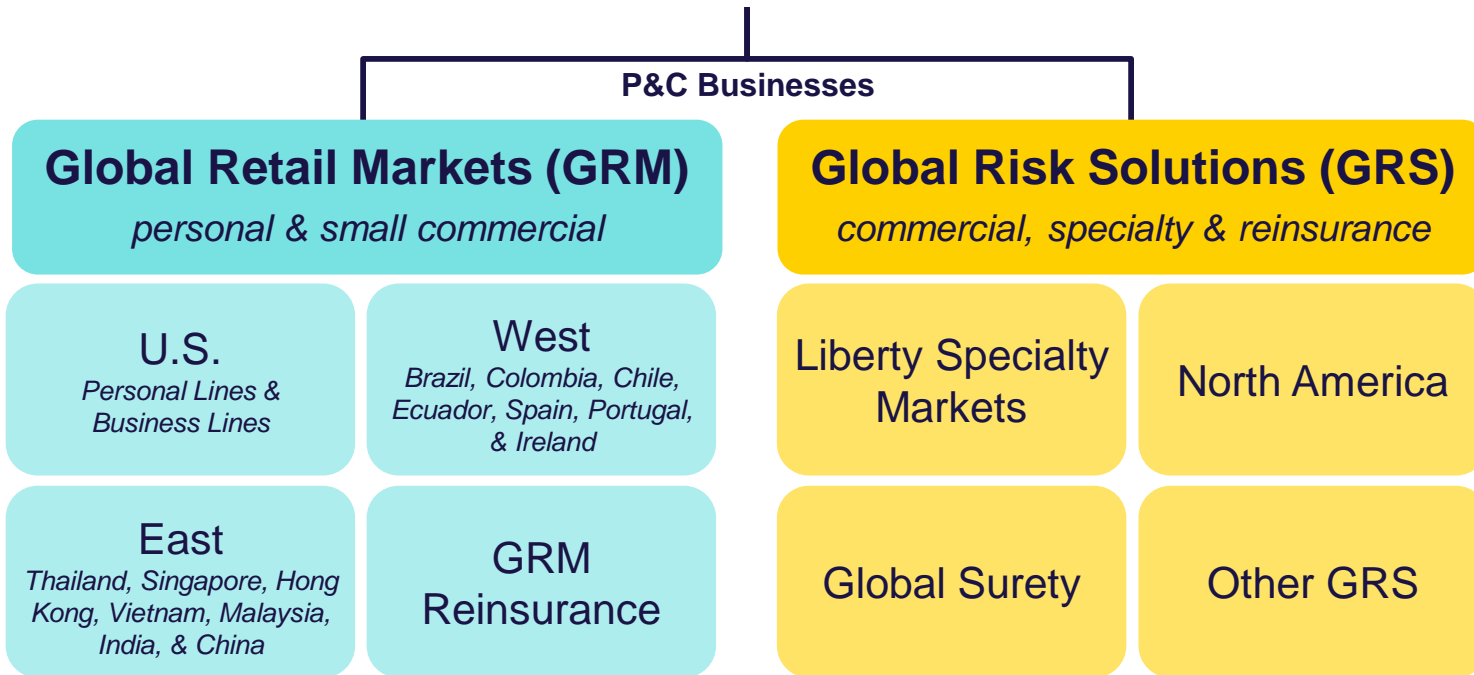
P&C Businesses

Global Retail Markets (GRM)
*personal & small commercial*

U.S.
*Personal Lines & Business Lines*

West
*Brazil, Colombia, Chile, Ecuador, Spain, Portugal, & Ireland*

East
*Thailand, Singapore, Hong Kong, Vietnam, Malaysia, India, & China*

GRM Reinsurance

Global Risk Solutions (GRS)
*commercial, specialty & reinsurance*

Liberty Specialty Markets

North America

Global Surety

Other GRS